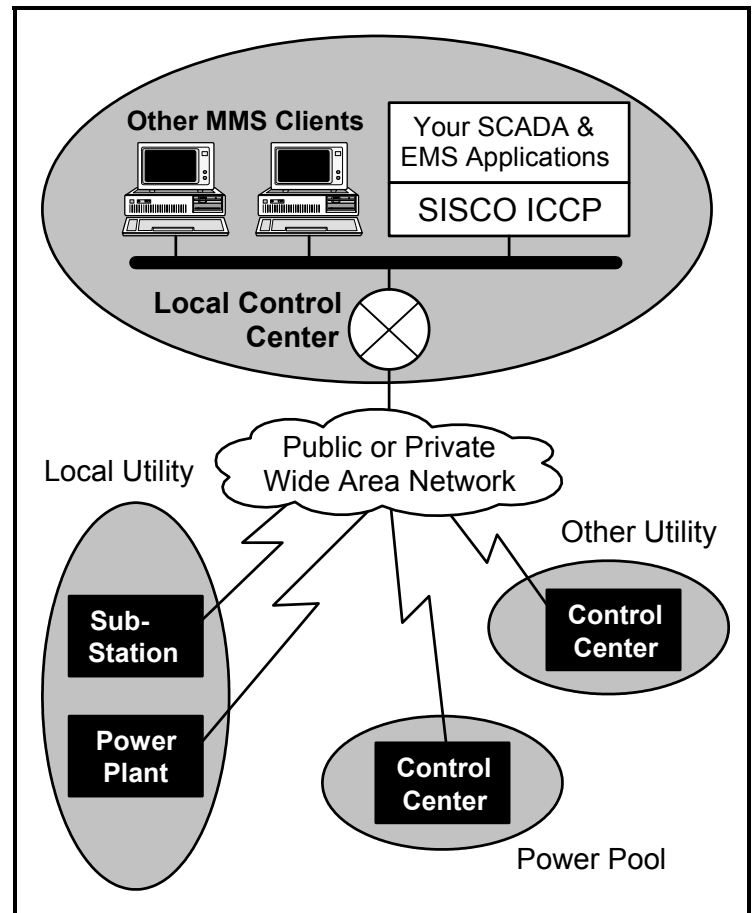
Other MMS Clients

Your SCADA & EMS Applications

SISCO ICCP

Local Control Center

Public or Private Wide Area Network

Local Utility

Other Utility

Sub-Station

Control Center

Power Plant

Control Center

Power Pool